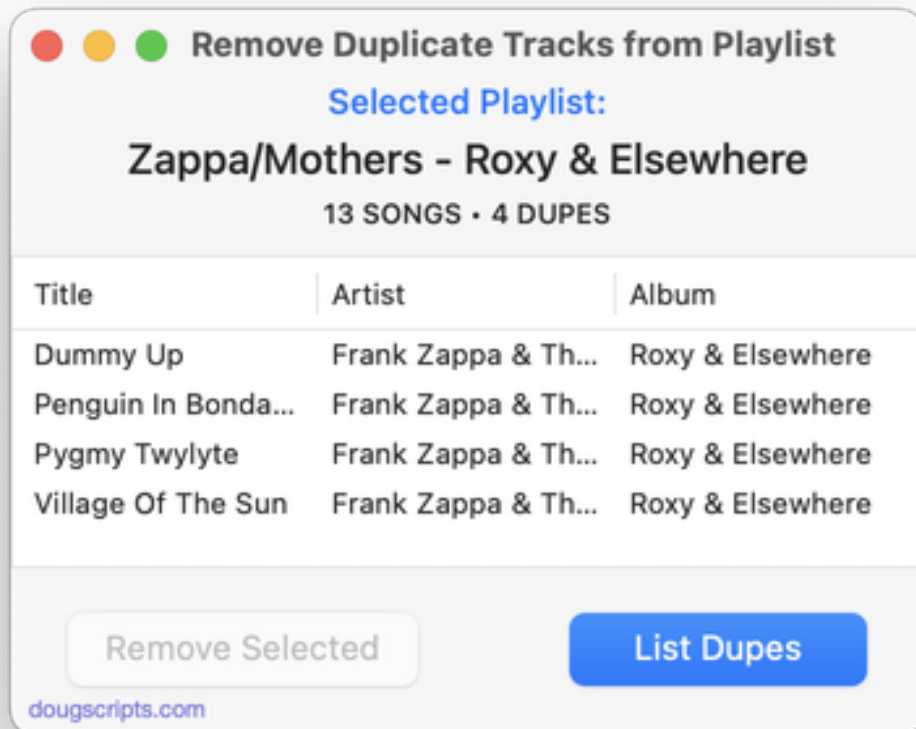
Remove Duplicate Tracks from Playlist

Selected Playlist:

Zappa/Mothers - Roxy & Elsewhere

13 SONGS • 4 DUPES

| Title | Artist | Album |
|---|---|---|
| Dummy Up | Frank Zappa & Th... | Roxy & Elsewhere |
| Penguin In Bonda... | Frank Zappa & Th... | Roxy & Elsewhere |
| Pygmy Twylyte | Frank Zappa & Th... | Roxy & Elsewhere |
| Village Of The Sun | Frank Zappa & Th... | Roxy & Elsewhere |

Remove Selected

List Dupes

dougscripts.com